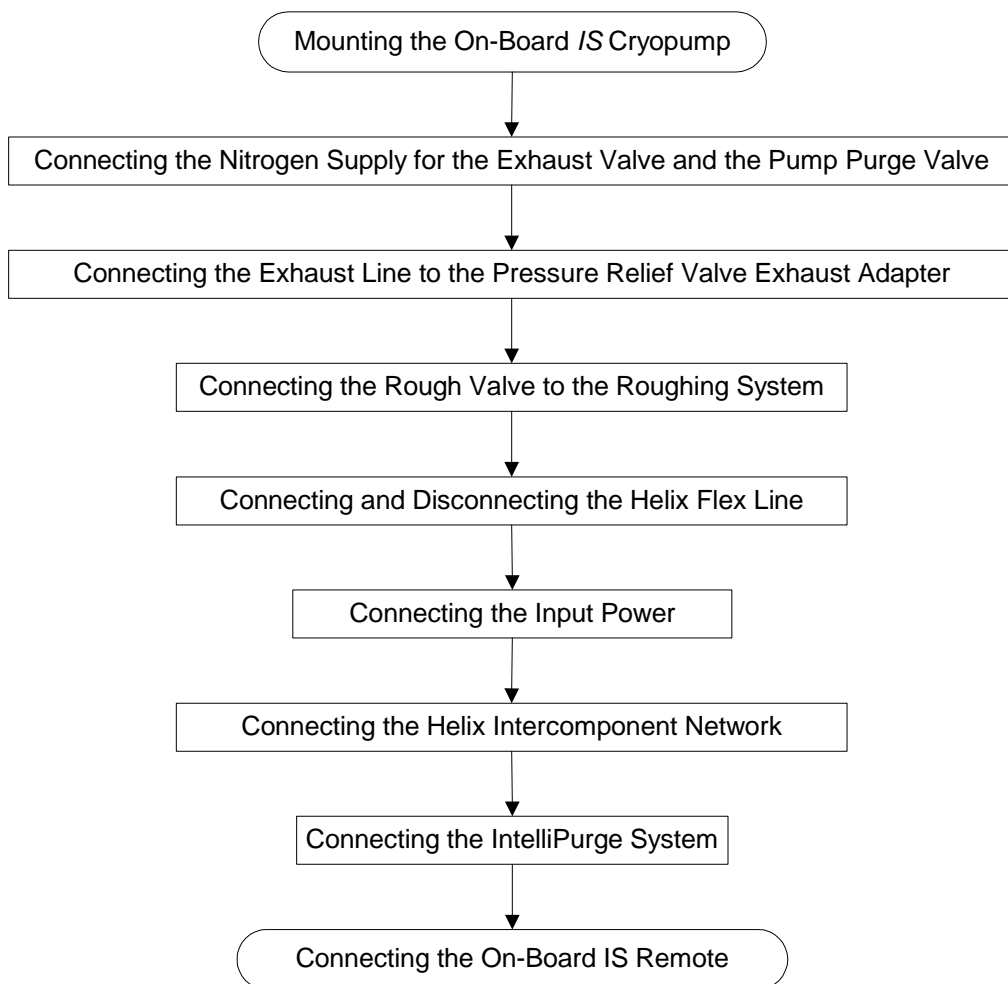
Mounting the On-Board *IS* Cryopump

Connecting the Nitrogen Supply for the Exhaust Valve and the Pump Purge Valve

Connecting the Exhaust Line to the Pressure Relief Valve Exhaust Adapter

Connecting the Rough Valve to the Roughing System

Connecting and Disconnecting the Helix Flex Line

Connecting the Input Power

Connecting the Helix Intercomponent Network

Connecting the IntelliPurge System

Connecting the On-Board IS Remote